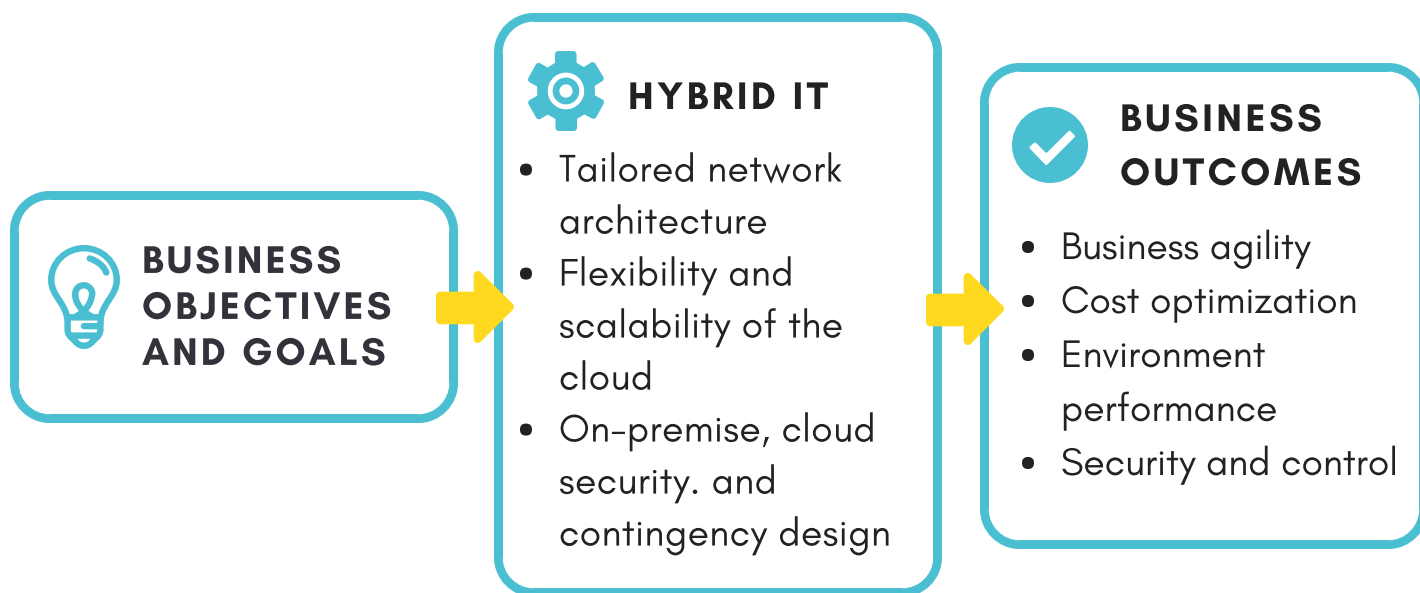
BUSINESS OBJECTIVES AND GOALS

HYBRID IT

- Tailored network architecture
- Flexibility and scalability of the cloud
- On-premise, cloud security. and contingency design

BUSINESS OUTCOMES

- Business agility
- Cost optimization
- Environment performance
- Security and control